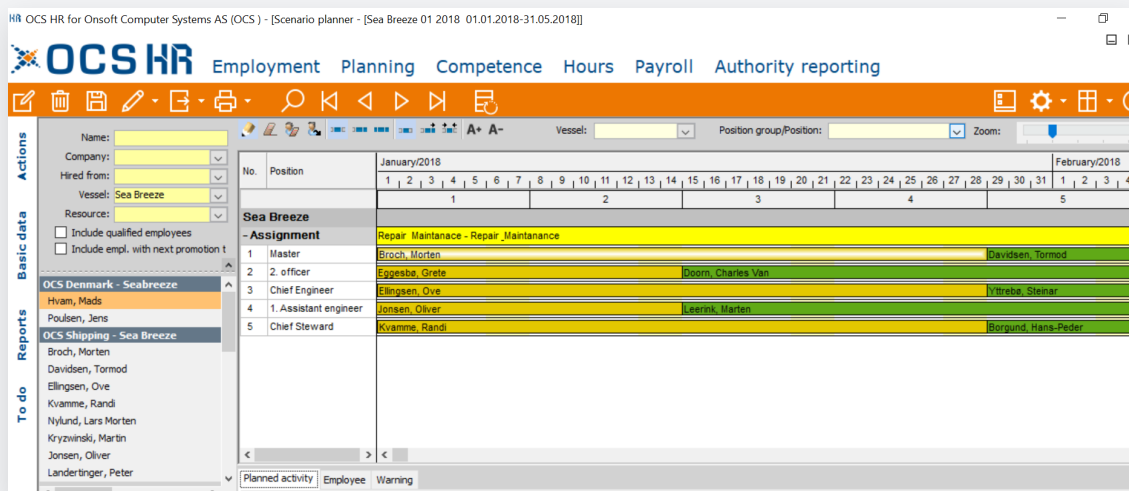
HR OCS HR for Onsoft Computer Systems AS (OCS ) - [Scenario planner - [Sea Breeze 01 2018 01.01.2018-31.05.2018]]

OCS HR Employment Planning Competence Hours Payroll Authority reporting

Actions
Basic data
Reports
To do

Name:
Company:
Hired from:
Vessel: Sea Breeze
Resource:
Include qualified employees
Include empl. with next promotion t

OCS Denmark - Seabreeze
Hvam, Mads
Poulsen, Jens
OCS Shipping - Sea Breeze
Broch, Morten
Davidsen, Tormod
Ellingsen, Ove
Kvamme, Randi
Nylund, Lars Morten
Kryzwinski, Martin
Jonsen, Oliver
Landertinger, Peter

A+ A- Vessel: Position group/Position: Zoom:

| No. | Position | January/2018 | February/2018 |
|---|---|---|---|
| | | 1 2 3 4 5 6 7 8 9 10 11 12 13 14 15 16 17 18 19 20 21 22 23 24 25 26 27 28 29 30 31 | 1 2 3 4 |
| | | 1 2 3 4 | 5 |
| Sea Breeze | | | |
| - Assignment | | Repair Maintanace - Repair _Maintanance | |
| 1 | Master | Broch, Morten | Davidsen, Tormod |
| 2 | 2. officer | Eggesbø, Grete / Doorn, Charles Van | |
| 3 | Chief Engineer | Ellingsen, Ove | Yttrebø, Steinar |
| 4 | 1. Assistant engineer | Jonsen, Oliver / Leerink, Marten | |
| 5 | Chief Steward | Kvamme, Randi | Borgund, Hans-Peder |

Planned activity Employee Warning